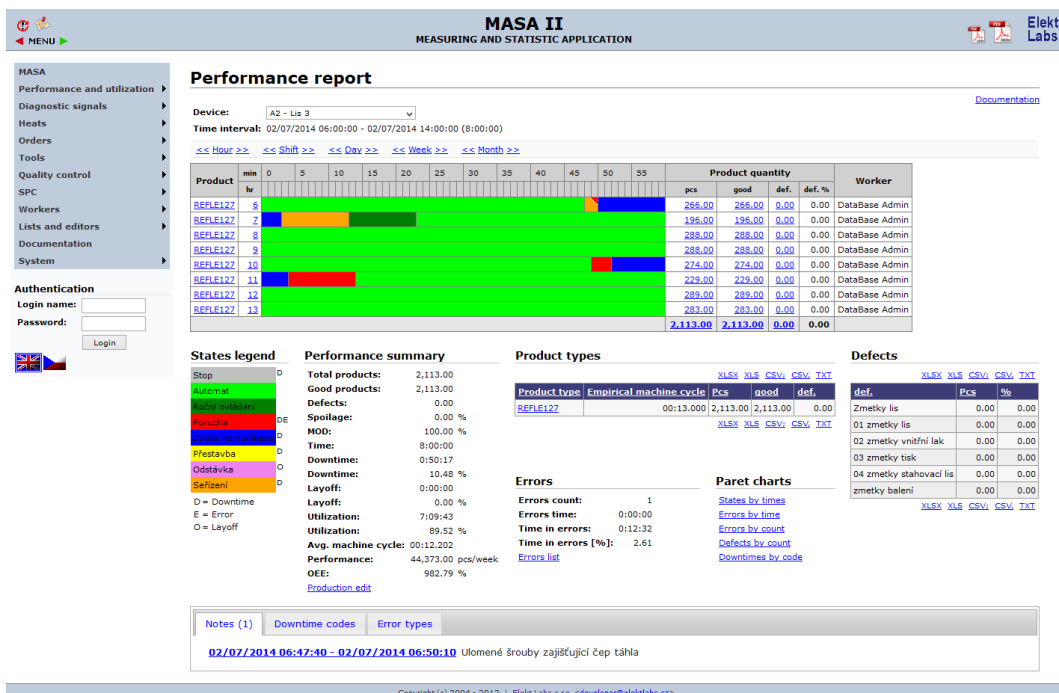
MENU

MASA II
MEASURING AND STATISTIC APPLICATION

Elekt Labs

MASA
Performance and utilization
Diagnostic signals
Heats
Orders
Tools
Quality control
SPC
Workers
Lists and editors
Documentation
System

Authentication
Login name:
Password:
Login

Performance report

Documentation

Device: A2 - Lis 3
Time interval: 02/07/2014 06:00:00 - 02/07/2014 14:00:00 (8:00:00)

<< Hour >> << Shift >> << Day >> << Week >> << Month >>

| Product | min / hr | 0 5 10 15 20 25 30 35 40 45 50 55 | pcs | good | def. | def. % | Worker |
|---|---|---|---|---|---|---|---|
| REFLE127 | 6 | | 266.00 | 266.00 | 0.00 | 0.00 | DataBase Admin |
| REFLE127 | 7 | | 196.00 | 196.00 | 0.00 | 0.00 | DataBase Admin |
| REFLE127 | 8 | | 288.00 | 288.00 | 0.00 | 0.00 | DataBase Admin |
| REFLE127 | 9 | | 288.00 | 288.00 | 0.00 | 0.00 | DataBase Admin |
| REFLE127 | 10 | | 274.00 | 274.00 | 0.00 | 0.00 | DataBase Admin |
| REFLE127 | 11 | | 229.00 | 229.00 | 0.00 | 0.00 | DataBase Admin |
| REFLE127 | 12 | | 289.00 | 289.00 | 0.00 | 0.00 | DataBase Admin |
| REFLE127 | 13 | | 283.00 | 283.00 | 0.00 | 0.00 | DataBase Admin |
| | | | 2,113.00 | 2,113.00 | 0.00 | 0.00 | |

Product quantity

States legend
Stop D
Automat
Ruční ovládání
Porucha DE
Ztráta kontrolního D
Přestavba D
Odstávka O
Seřízení D
D = Downtime
E = Error
O = Layoff

Performance summary
Total products: 2,113.00
Good products: 2,113.00
Defects: 0.00
Spoilage: 0.00 %
MOD: 100.00 %
Time: 8:00:00
Downtime: 0:50:17
Downtime: 10.48 %
Layoff: 0:00:00
Layoff: 0.00 %
Utilization: 7:09:43
Utilization: 89.52 %
Avg. machine cycle: 00:12.202
Performance: 44,373.00 pcs/week
OEE: 982.79 %
Production edit

Product types
XLSX XLS CSV; CSV, TXT
| Product type | Empirical machine cycle | Pcs | good | def. |
|---|---|---|---|---|
| REFLE127 | 00:13.000 | 2,113.00 | 2,113.00 | 0.00 |
XLSX XLS CSV; CSV, TXT

Errors
Errors count: 1
Errors time: 0:00:00
Time in errors: 0:12:32
Time in errors [%]: 2.61
Errors list

Paret charts
States by times
Errors by time
Errors by count
Defects by count
Downtimes by code

Defects
XLSX XLS CSV; CSV, TXT
| def. | Pcs | % |
|---|---|---|
| Zmetky lis | 0.00 | 0.00 |
| 01 zmetky lis | 0.00 | 0.00 |
| 02 zmetky vnitřní lak | 0.00 | 0.00 |
| 03 zmetky tisk | 0.00 | 0.00 |
| 04 zmetky stahovací lis | 0.00 | 0.00 |
| zmetky balení | 0.00 | 0.00 |
XLSX XLS CSV; CSV, TXT

Notes (1) | Downtime codes | Error types

02/07/2014 06:47:40 - 02/07/2014 06:50:10 Ulomené šrouby zajišťující čep táhla

Copyright (c) 2004 - 2013 | Elekt Labs s.r.o. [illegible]